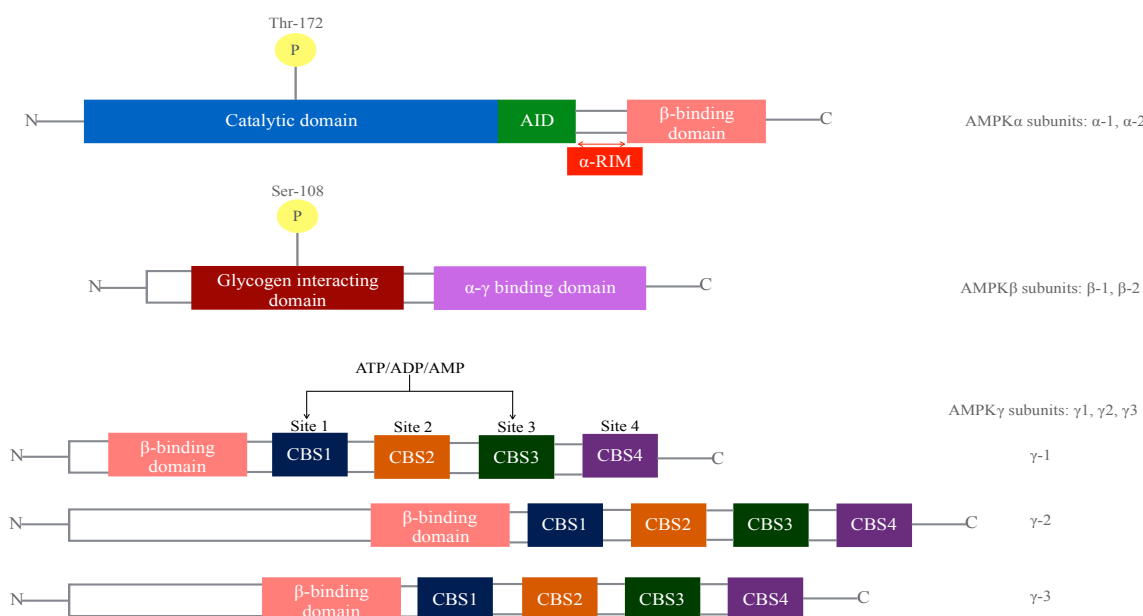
Thr-172

P

N

Catalytic domain

AID

β-binding domain

C

AMPKα subunits: α-1, α-2

α-RIM

Ser-108

P

N

Glycogen interacting domain

α-γ binding domain

C

AMPKβ subunits: β-1, β-2

ATP/ADP/AMP

AMPKγ subunits: γ1, γ2, γ3

Site 1

Site 2

Site 3

Site 4

N

β-binding domain

CBS1

CBS2

CBS3

CBS4

C

γ-1

N

β-binding domain

CBS1

CBS2

CBS3

CBS4

C

γ-2

N

β-binding domain

CBS1

CBS2

CBS3

CBS4

C

γ-3